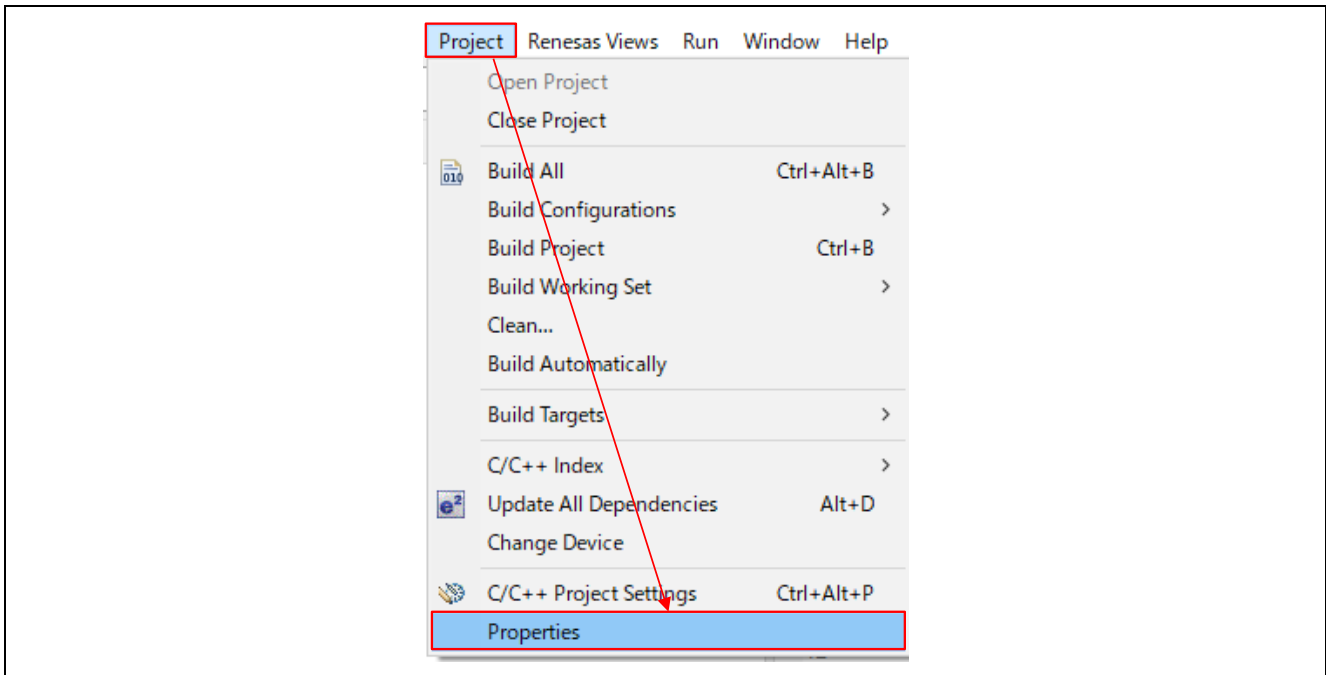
Project Renesas Views Run Window Help

Open Project
Close Project

Build All Ctrl+Alt+B
Build Configurations >
Build Project Ctrl+B
Build Working Set >
Clean...
Build Automatically

Build Targets >

C/C++ Index >
Update All Dependencies Alt+D
Change Device

C/C++ Project Settings Ctrl+Alt+P
Properties